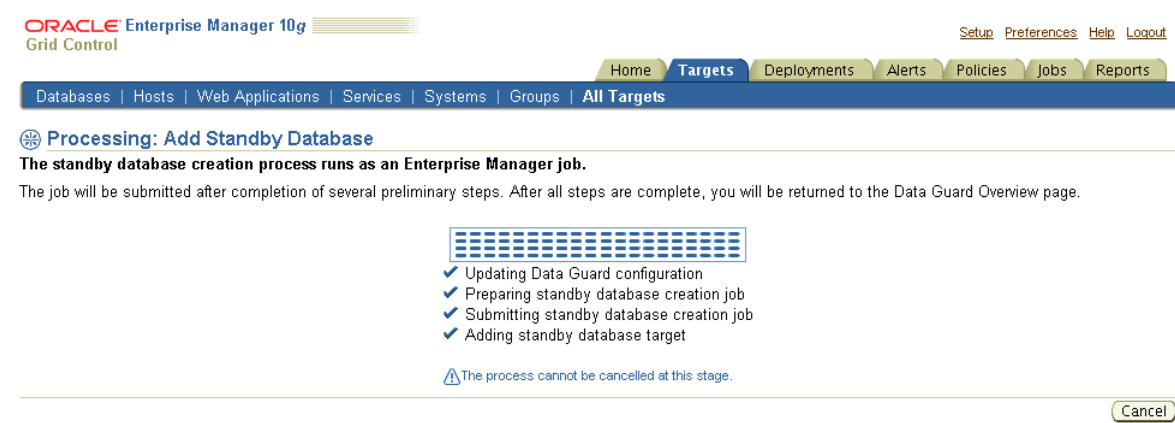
ORACLE Enterprise Manager 10g
Grid Control

Setup Preferences Help Logout

Home Targets Deployments Alerts Policies Jobs Reports

Databases | Hosts | Web Applications | Services | Systems | Groups | All Targets

Processing: Add Standby Database

The standby database creation process runs as an Enterprise Manager job.

The job will be submitted after completion of several preliminary steps. After all steps are complete, you will be returned to the Data Guard Overview page.

✔ Updating Data Guard configuration
✔ Preparing standby database creation job
✔ Submitting standby database creation job
✔ Adding standby database target

The process cannot be cancelled at this stage.

Cancel